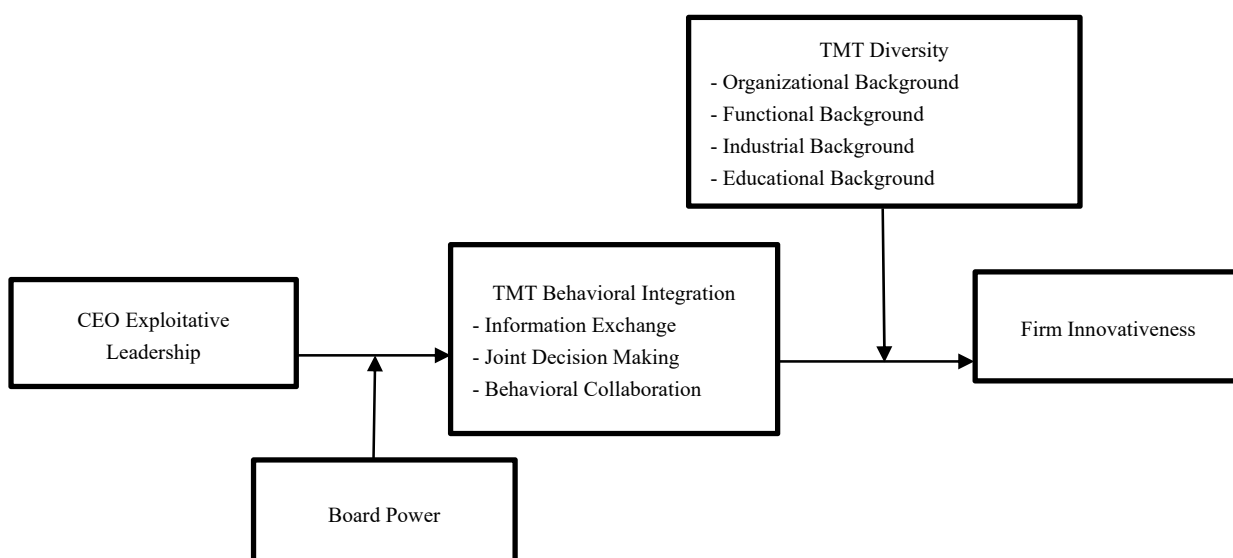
TMT Diversity
- Organizational Background
- Functional Background
- Industrial Background
- Educational Background

CEO Exploitative Leadership

TMT Behavioral Integration
- Information Exchange
- Joint Decision Making
- Behavioral Collaboration

Firm Innovativeness

Board Power